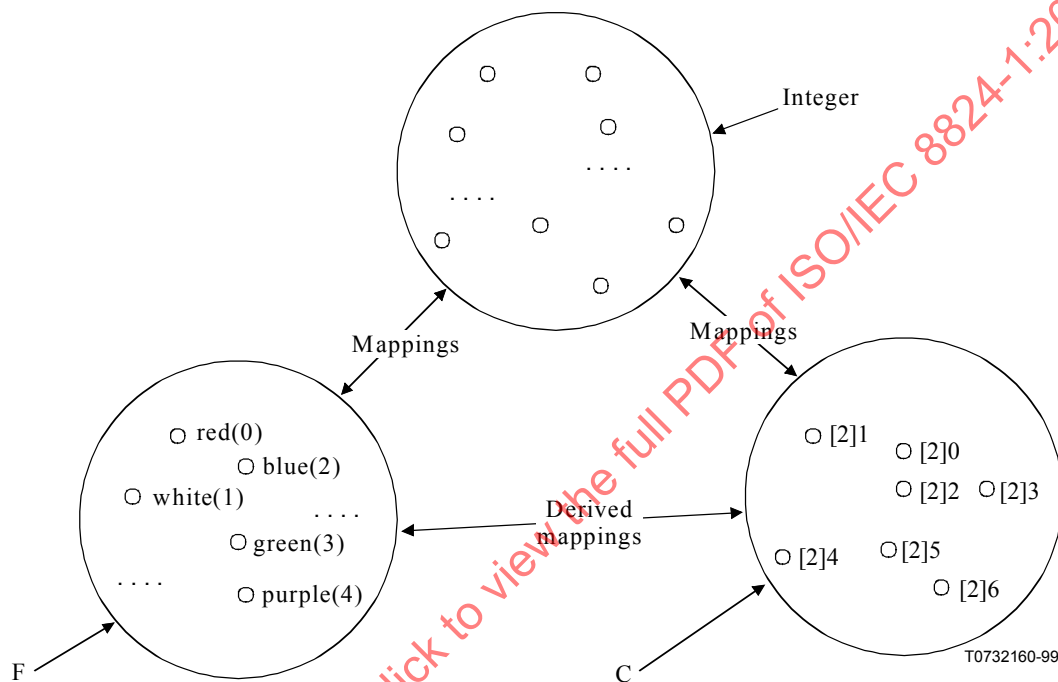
Integer

. . . .

. . . .

Mappings

Mappings

red(0)

blue(2)

white(1)

. . . .

green(3)

. . . .

purple(4)

Derived mappings

[2]1

[2]0

[2]2

[2]3

[2]4

[2]5

[2]6

F

C

T0732160-99

ick to view the full PDF of ISO/IEC 8824-1:20